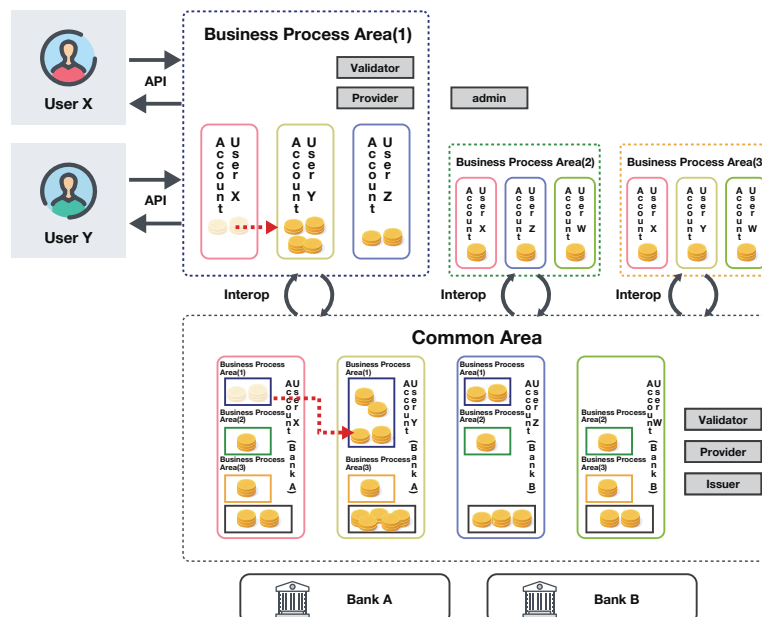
User X

API

User Y

API

Business Process Area(1)

Validator

Provider

admin

Account User X

Account User Y

Account User Z

Business Process Area(2)

Account User X

Account User Z

Account User W

Business Process Area(3

Account User X

Account User Y

Account User W

Interop

Interop

Interop

Common Area

Business Process Area(1)

Business Process Area(2)

Business Process Area(3)

Account User X (Bank A)

Business Process Area(1)

Business Process Area(3)

Account User Y (Bank A)

Business Process Area(1)

Business Process Area(2)

Account User Z (Bank B)

Business Process Area(2)

Business Process Area(3)

Account User W (Bank B)

Validator

Provider

Issuer

Bank A

Bank B